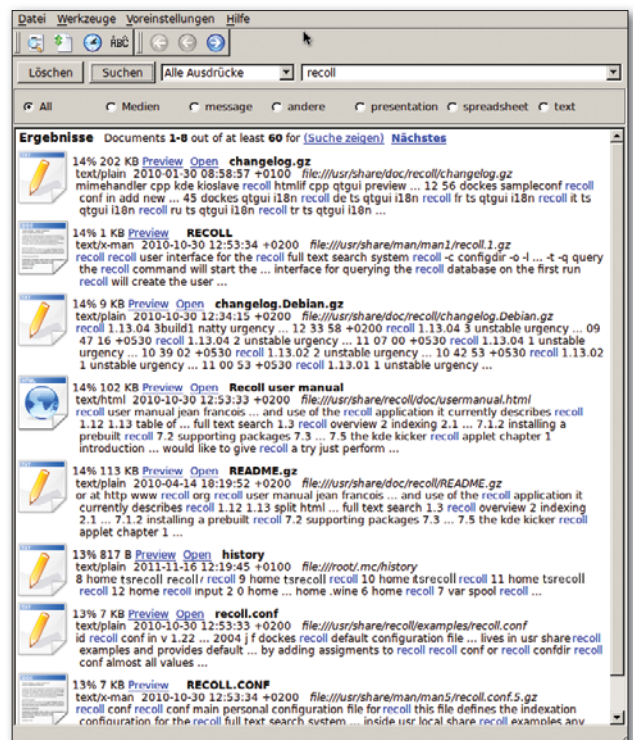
Datei Werkzeuge Voreinstellungen Hilfe

Löschen Suchen Alle Ausdrücke recoll

All Medien message andere presentation spreadsheet text

Ergebnisse Documents 1-8 out of at least 60 for (Suche zeigen) Nächstes

14% 202 KB Preview Open changelog.gz
text/plain 2010-01-30 08:58:57 +0100 file:///usr/share/doc/recoll/changelog.gz
mimehandler cpp kde kioslave recoll htmlif cpp qtgui preview ... 12 56 dockes sampleconf recoll conf in add new ... 45 dockes qtgui i18n recoll de ts qtgui i18n recoll fr ts qtgui i18n recoll it ts qtgui i18n recoll ru ts qtgui i18n recoll tr ts qtgui i18n ...

14% 1 KB Preview RECOLL
text/x-man 2010-10-30 12:53:34 +0200 file:///usr/share/man/man1/recoll.1.gz
recoll recoll user interface for the recoll full text search system recoll -c configdir -o -l ... -t -q query the recoll command will start the ... interface for querying the recoll database on the first run recoll will create the user ...

14% 9 KB Preview Open changelog.Debian.gz
text/plain 2010-10-30 12:34:15 +0200 file:///usr/share/doc/recoll/changelog.Debian.gz
recoll 1.13.04 3build1 natty urgency ... 12 33 58 +0200 recoll 1.13.04 3 unstable urgency ... 09 47 16 +0530 recoll 1.13.04 2 unstable urgency ... 11 07 00 +0530 recoll 1.13.04 1 unstable urgency ... 10 39 02 +0530 recoll 1.13.02 2 unstable urgency ... 10 42 53 +0530 recoll 1.13.02 1 unstable urgency ... 11 00 57 +0530 recoll 1.13.01 2 unstable urgency ...

14% 102 KB Preview Open Recoll user manual
text/html 2010-10-30 12:53:33 +0200 file:///usr/share/recoll/doc/usermanual.html
recoll user manual jean francois ... and use of the recoll application it currently describes recoll 1.12 1.13 table of ... full text search 1.3 recoll overview 2 indexing 2.1 ... 7.1.2 installing a prebuilt recoll 7.2 supporting packages 7.3 ... 7.5 the kde kicker recoll applet chapter 1 introduction ... would like to give recoll a try just perform ...

14% 113 KB Preview Open README.gz
text/plain 2010-04-14 18:59:01 +0200 file:///usr/share/doc/recoll/README.gz
or at http www recoll org recoll user manual jean francois ... and use of the recoll application it currently describes recoll 1.12 1.13 split html ... full text search 1.3 recoll overview 2 indexing 2.1 ... 7.1.2 installing a prebuilt recoll 7.2 supporting packages 7.3 ... 7.5 the kde kicker recoll applet chapter 1 ...

13% 817 B Preview Open history
text/plain 2011-11-16 12:19:45 +0100 file:///root/.mc/history
8 home tsrecoll recoll/ recoll 9 home tsrecoll recoll 10 home itsrecoll recoll 11 home tsrecoll recoll 12 home recoll input 2 0 home ... home .wine 6 home recoll 7 var spool recoll ...

13% 7 KB Preview Open recoll.conf
text/plain 2010-10-30 12:53:33 +0200 file:///usr/share/recoll/examples/recoll.conf
id recoll conf in v 1.22 ... 2004 j f dockes recoll default configuration file ... lives in usr share recoll examples and provides default ... by adding assigments to recoll recoll conf or recoll confdir recoll conf almost all values ...

13% 7 KB Preview RECOLL.CONF
text/x-man 2010-10-30 12:53:34 +0200 file:///usr/share/man/man5/recoll.conf.5.gz
recoll conf recoll conf main personal configuration file for recoll this file defines the indexation configuration for the recoll full text search system ... inside usr local share recoll examples any